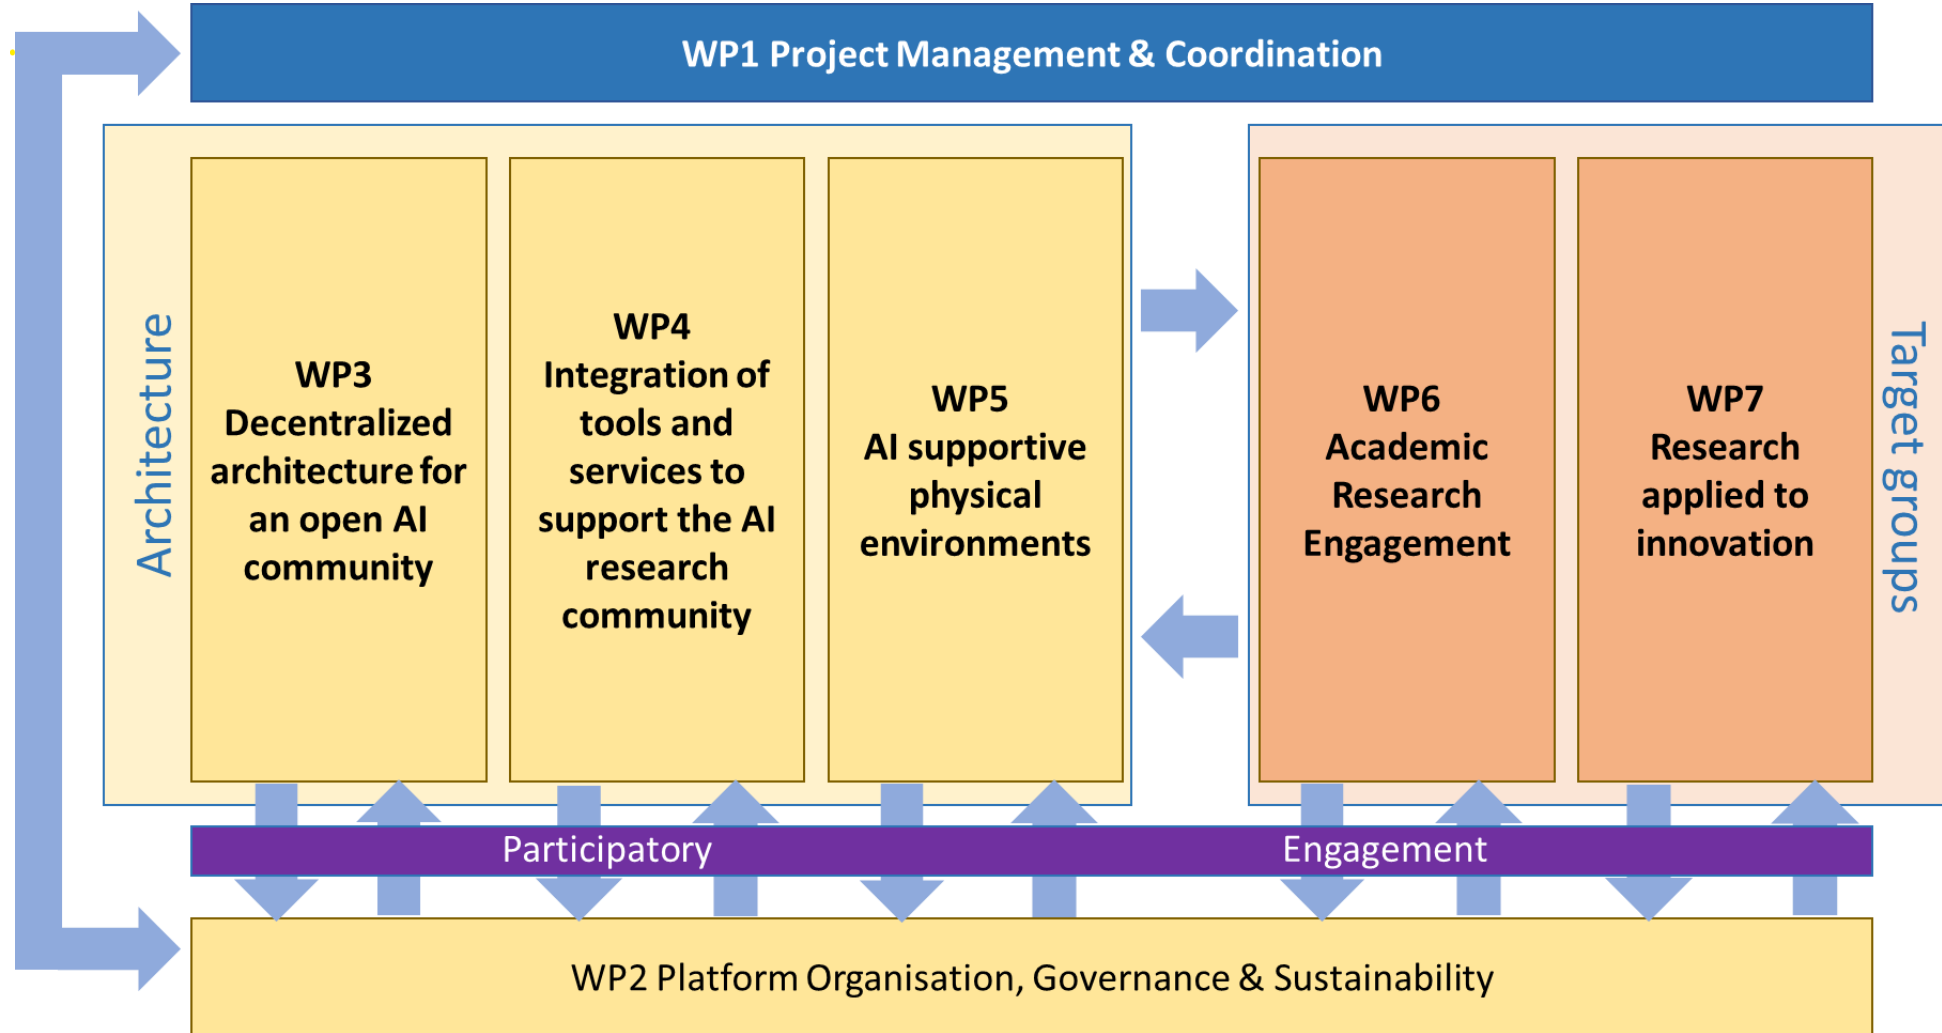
WP1 Project Management & Coordination

Architecture

WP3
Decentralized architecture for an open AI community

WP4
Integration of tools and services to support the AI research community

WP5
AI supportive physical environments

WP6
Academic Research Engagement

WP7
Research applied to innovation

Target groups

Participatory

Engagement

WP2 Platform Organisation, Governance & Sustainability